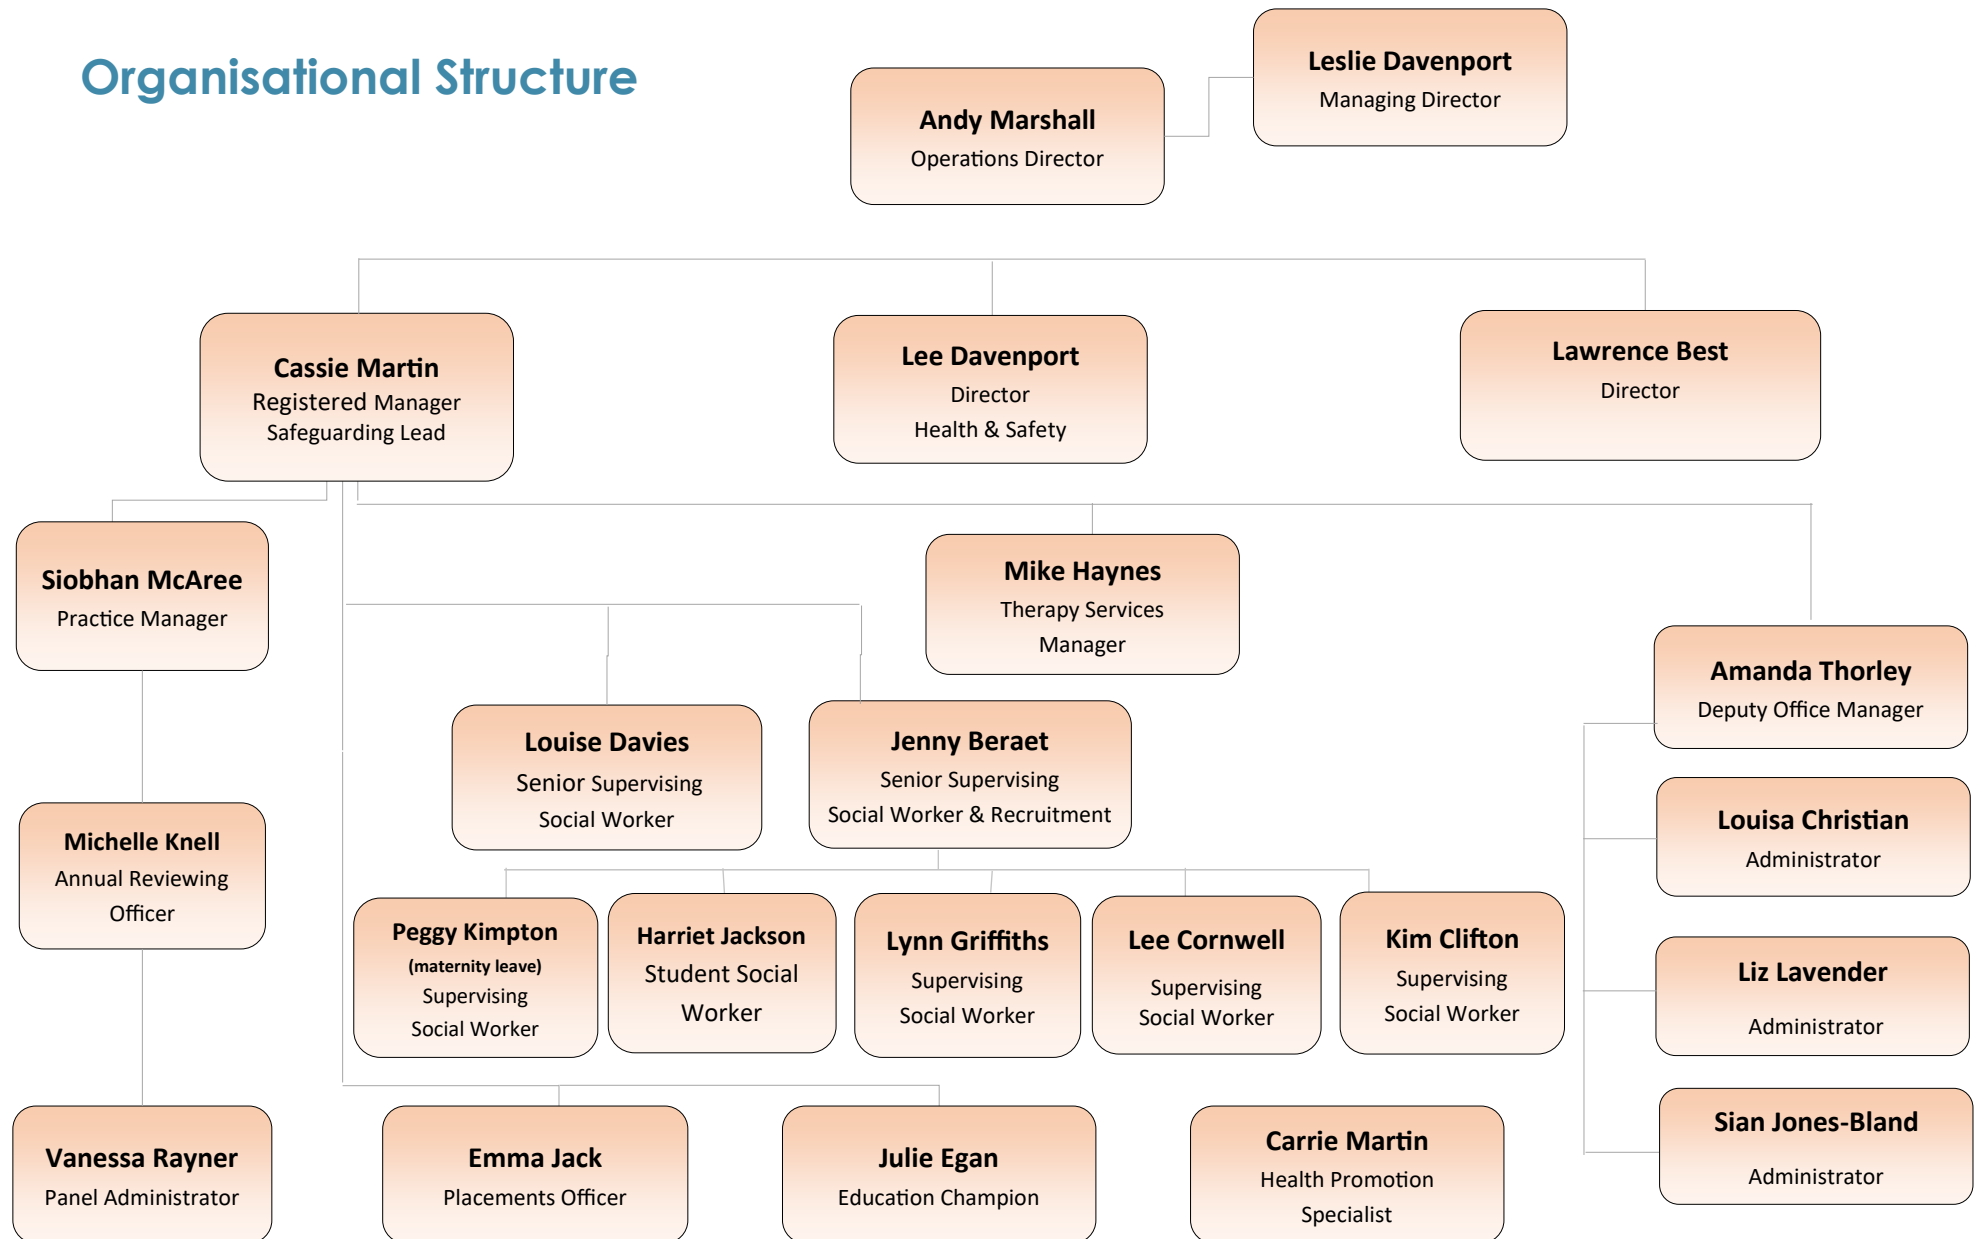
Organisational Structure

Leslie Davenport
Managing Director

Andy Marshall
Operations Director

Cassie Martin
Registered Manager
Safeguarding Lead

Lee Davenport
Director
Health & Safety

Lawrence Best
Director

Siobhan McAree
Practice Manager

Mike Haynes
Therapy Services Manager

Amanda Thorley
Deputy Office Manager

Louise Davies
Senior Supervising Social Worker

Jenny Beraet
Senior Supervising Social Worker & Recruitment

Louisa Christian
Administrator

Michelle Knell
Annual Reviewing Officer

Peggy Kimpton
(maternity leave)
Supervising Social Worker

Harriet Jackson
Student Social Worker

Lynn Griffiths
Supervising Social Worker

Lee Cornwell
Supervising Social Worker

Kim Clifton
Supervising Social Worker

Liz Lavender
Administrator

Sian Jones-Bland
Administrator

Vanessa Rayner
Panel Administrator

Emma Jack
Placements Officer

Julie Egan
Education Champion

Carrie Martin
Health Promotion Specialist